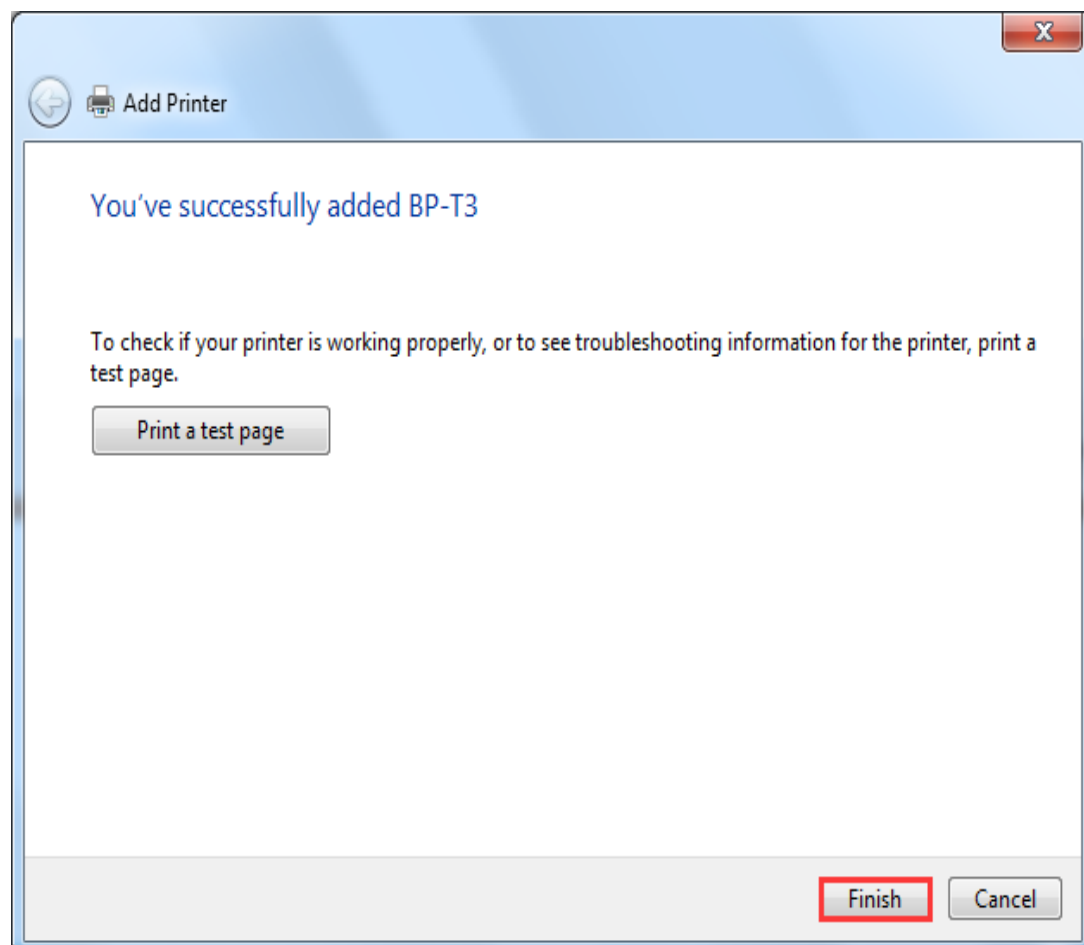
Add Printer

You've successfully added BP-T3

To check if your printer is working properly, or to see troubleshooting information for the printer, print a test page.

Print a test page

Finish

Cancel